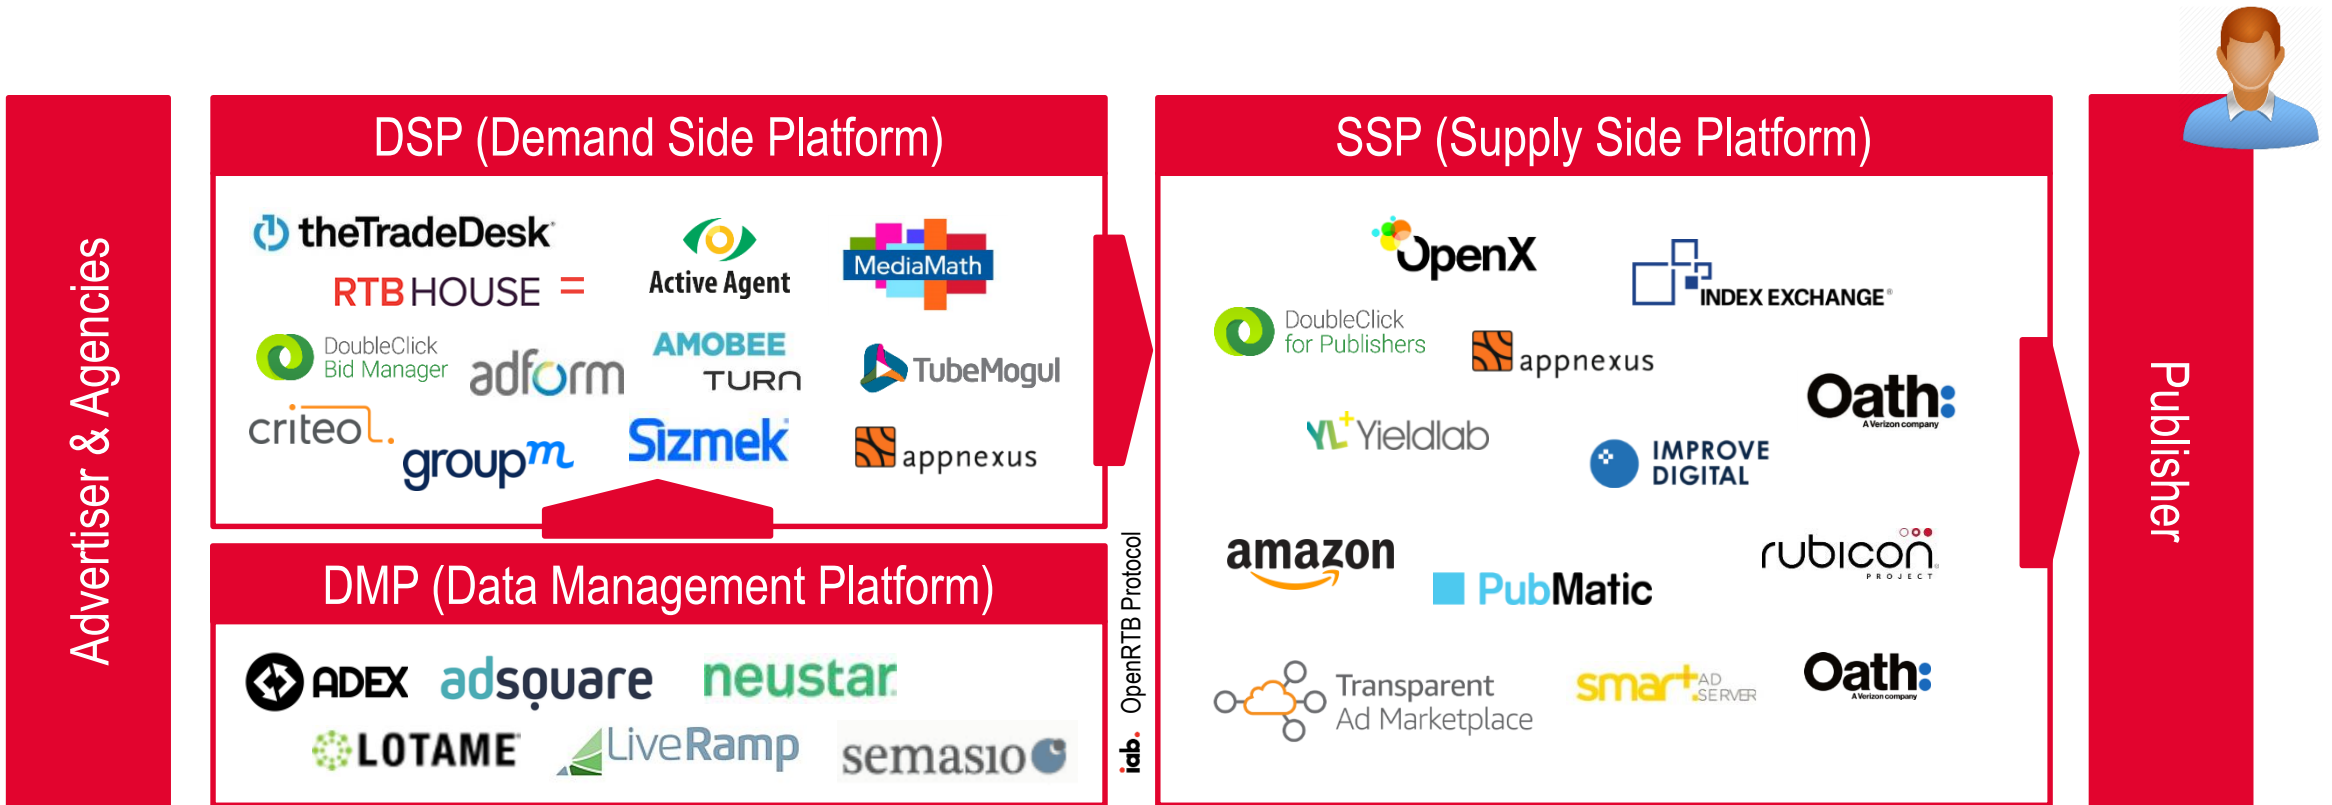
Advertiser & Agencies

DSP (Demand Side Platform)

theTradeDesk
RTB HOUSE
Active Agent
MediaMath
DoubleClick Bid Manager
adform
AMOBEE
TURN
TubeMogul
criteo.
groupm
Sizmek
appnexus

DMP (Data Management Platform)

ADEX
adsquare
neustar
LOTAME
LiveRamp
semasio

iab. OpenRTB Protocol

SSP (Supply Side Platform)

OpenX
INDEX EXCHANGE
DoubleClick for Publishers
appnexus
Oath:
A Verizon company
Yieldlab
IMPROVE DIGITAL
amazon
PubMatic
rubicon PROJECT
Transparent Ad Marketplace
smart AD SERVER
Oath:
A Verizon company

Publisher